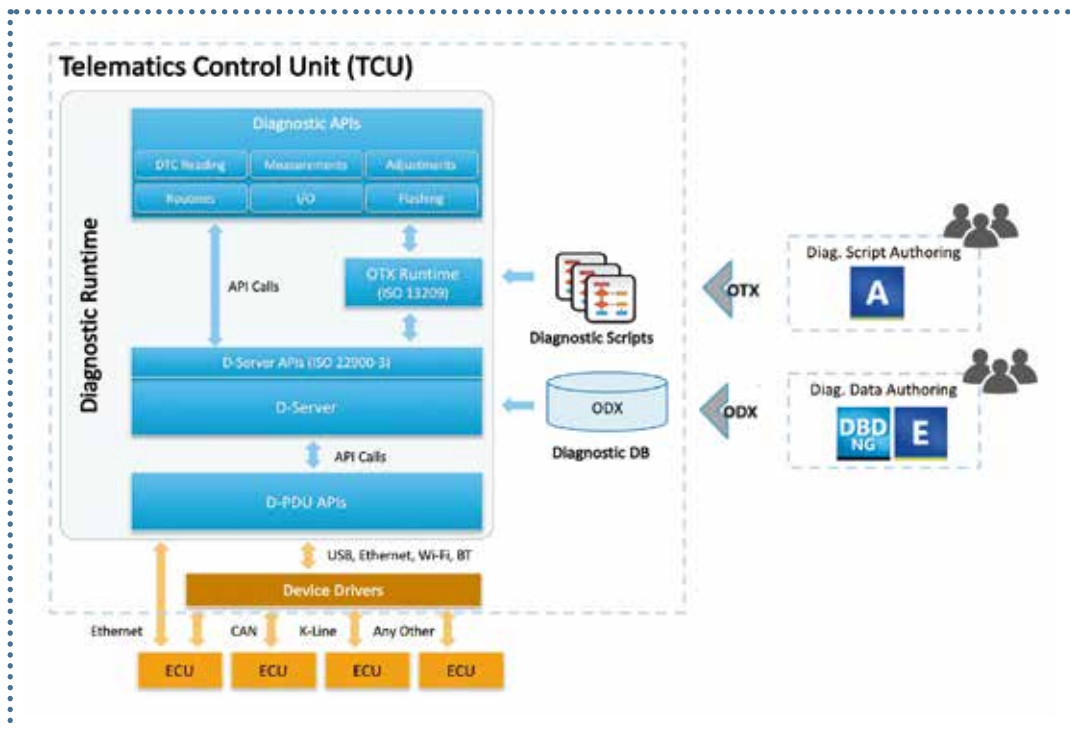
Telematics Control Unit (TCU)

Diagnostic Runtime

Diagnostic APIs

DTC Reading
Measurements
Adjustments
Routines
I/O
Flashing

API Calls

OTX Runtime (ISO 13209)

D-Server APIs (ISO 22900-3)

D-Server

API Calls

D-PDU APIs

USB, Ethernet, Wi-Fi, BT

Device Drivers

Ethernet
CAN
K-Line
Any Other

ECU
ECU
ECU
ECU

Diagnostic Scripts

ODX

Diagnostic DB

OTX

ODX

Diag. Script Authoring

A

Diag. Data Authoring

DBD NG

E